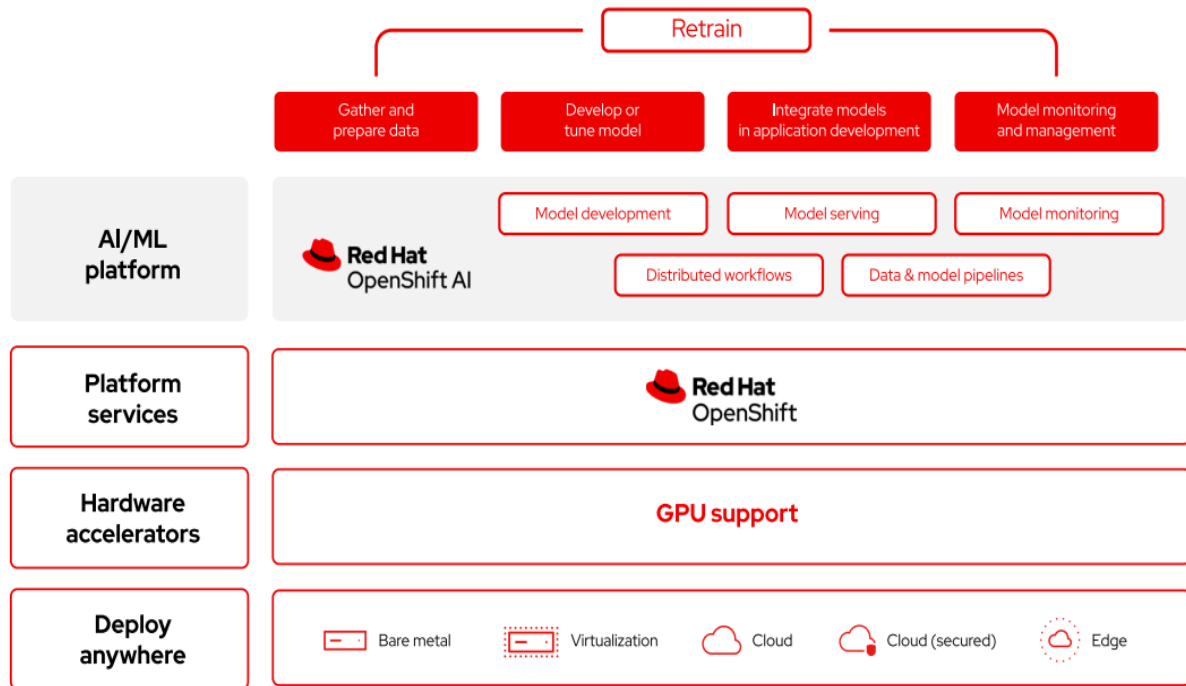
Retrain

Gather and prepare data

Develop or tune model

Integrate models in application development

Model monitoring and management

AI/ML platform

Red Hat OpenShift AI

Model development

Model serving

Model monitoring

Distributed workflows

Data & model pipelines

Platform services

Red Hat OpenShift

Hardware accelerators

GPU support

Deploy anywhere

Bare metal

Virtualization

Cloud

Cloud (secured)

Edge